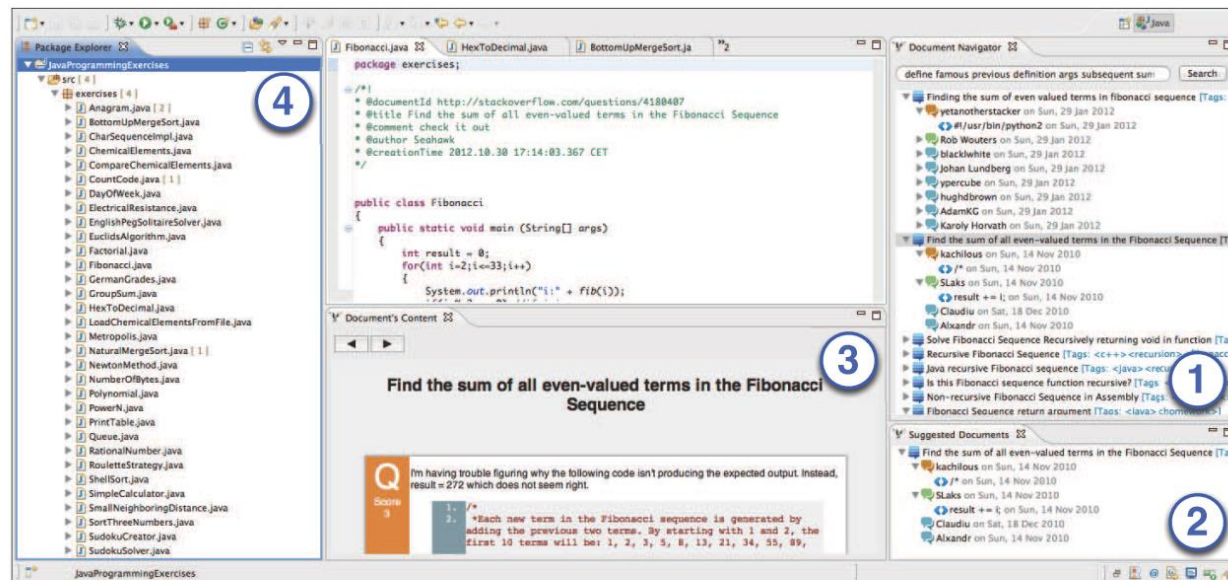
Java

Package Explorer
JavaProgrammingExercises
src [ 4 ]
exercises [ 4 ]
Anagram.java [ 2 ]
BottomUpMergeSort.java
CharSequenceImpl.java
ChemicalElements.java
CompareChemicalElements.java
CountCode.java [ 1 ]
DayOfWeek.java
ElectricalResistance.java
EnglishPegSolitaireSolver.java
EuclidsAlgorithm.java
Factorial.java
Fibonacci.java
GermanGrades.java
GroupSum.java
HexToDecimal.java
LoadChemicalElementsFromFile.java
Metropolis.java
NaturalMergeSort.java [ 1 ]
NewtonMethod.java
NumberOfBytes.java
Polynomial.java
PowerN.java
PrintTable.java
Queue.java
RationalNumber.java
RouletteStrategy.java
ShellSort.java
SimpleCalculator.java
SmallNeighboringDistance.java
SortThreeNumbers.java
SudokuCreator.java
SudokuSolver.java

4

Fibonacci.java | HexToDecimal.java | BottomUpMergeSort.ja | »2

package exercises;

/*!
 * @documentId http://stackoverflow.com/questions/4180407
 * @title Find the sum of all even-valued terms in the Fibonacci Sequence
 * @comment check it out
 * @author Seahawk
 * @creationTime 2012.10.30 17:14:03.367 CET
 */

public class Fibonacci
{
    public static void main (String[] args)
    {
        int result = 0;
        for(int i=2;i<=33;i++)
        {
            System.out.println("i:" + fib(i));

Document's Content

3

Find the sum of all even-valued terms in the Fibonacci Sequence

Q
Score
3
I'm having trouble figuring why the following code isn't producing the expected output. Instead, result = 272 which does not seem right.

1. /*
2. *Each new term in the Fibonacci sequence is generated by adding the previous two terms. By starting with 1 and 2, the first 10 terms will be: 1, 2, 3, 5, 8, 13, 21, 34, 55, 89,

Document Navigator
define famous previous definition args subsequent sum
Search
Finding the sum of even valued terms in fibonacci sequence [Tags:
yetanotherstacker on Sun, 29 Jan 2012
#!/usr/bin/python2 on Sun, 29 Jan 2012
Rob Wouters on Sun, 29 Jan 2012
blackwhite on Sun, 29 Jan 2012
Johan Lundberg on Sun, 29 Jan 2012
ypercube on Sun, 29 Jan 2012
hughdbrown on Sun, 29 Jan 2012
AdamKG on Sun, 29 Jan 2012
Karoly Horvath on Sun, 29 Jan 2012
Find the sum of all even-valued terms in the Fibonacci Sequence [T
kachilous on Sun, 14 Nov 2010
/* on Sun, 14 Nov 2010
SLaks on Sun, 14 Nov 2010
result += i; on Sun, 14 Nov 2010
Claudiu on Sat, 18 Dec 2010
Alxandr on Sun, 14 Nov 2010
Solve Fibonacci Sequence Recursively returning void in function [Tag
Recursive Fibonacci Sequence [Tags: <c++> <recursion> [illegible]
Java recursive Fibonacci sequence [Tags: <java> <recu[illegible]
Is this Fibonacci sequence function recursive? [Tags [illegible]
Non-recursive Fibonacci Sequence in Assembly [Tags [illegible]
Fibonacci Sequence return argument [Tags: <java> <homework>]

1

Suggested Documents
Find the sum of all even-valued terms in the Fibonacci Sequence [Ta
kachilous on Sun, 14 Nov 2010
/* on Sun, 14 Nov 2010
SLaks on Sun, 14 Nov 2010
result += i; on Sun, 14 Nov 2010
Claudiu on Sat, 18 Dec 2010
Alxandr on Sun, 14 Nov 2010

2

JavaProgrammingExercises